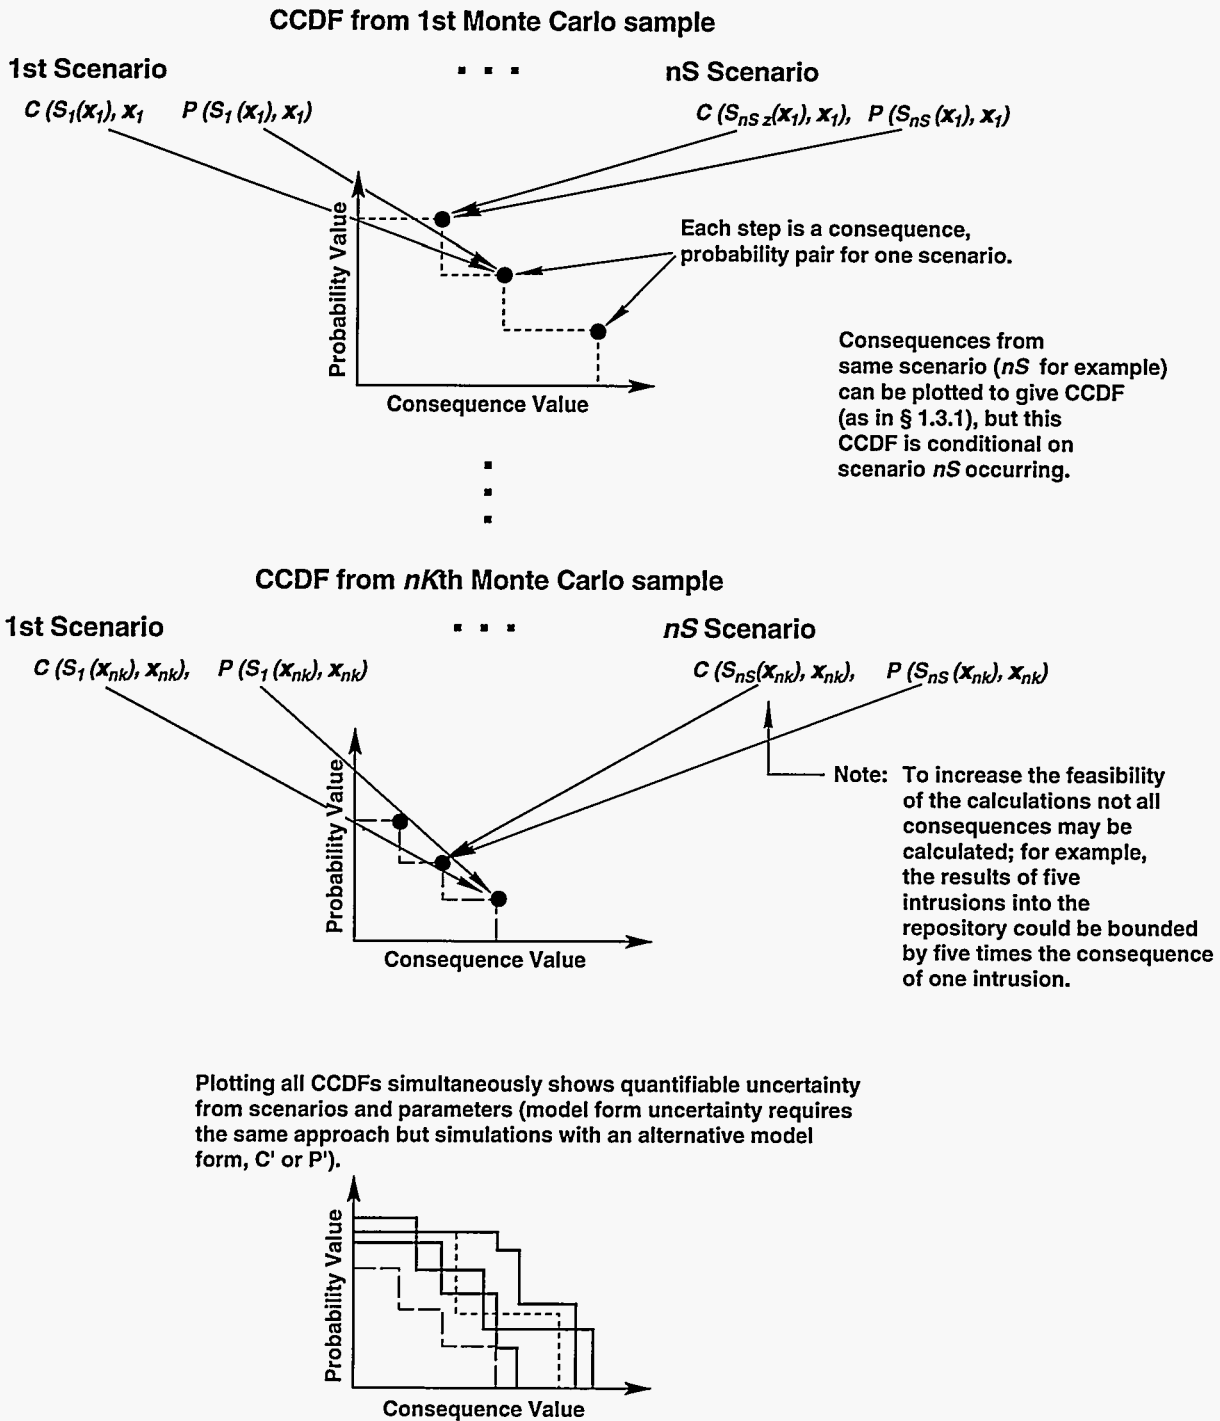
CCDF from 1st Monte Carlo sample

1st Scenario

. . .

nS Scenario

$C(S_1(\mathbf{x}_1), \mathbf{x}_1$   $P(S_1(\mathbf{x}_1), \mathbf{x}_1)$

$C(S_{nS\,z}(\mathbf{x}_1), \mathbf{x}_1)$,   $P(S_{nS}(\mathbf{x}_1), \mathbf{x}_1)$

Probability Value

Consequence Value

Each step is a consequence, probability pair for one scenario.

Consequences from same scenario (nS for example) can be plotted to give CCDF (as in § 1.3.1), but this CCDF is conditional on scenario nS occurring.

CCDF from nKth Monte Carlo sample

1st Scenario

. . .

nS Scenario

$C(S_1(\mathbf{x}_{nk}), \mathbf{x}_{nk})$,   $P(S_1(\mathbf{x}_{nk}), \mathbf{x}_{nk})$

$C(S_{nS}(\mathbf{x}_{nk}), \mathbf{x}_{nk})$,   $P(S_{nS}(\mathbf{x}_{nk}), \mathbf{x}_{nk})$

Probability Value

Consequence Value

Note: To increase the feasibility of the calculations not all consequences may be calculated; for example, the results of five intrusions into the repository could be bounded by five times the consequence of one intrusion.

Plotting all CCDFs simultaneously shows quantifiable uncertainty from scenarios and parameters (model form uncertainty requires the same approach but simulations with an alternative model form, C' or P').

Probability Value

Consequence Value